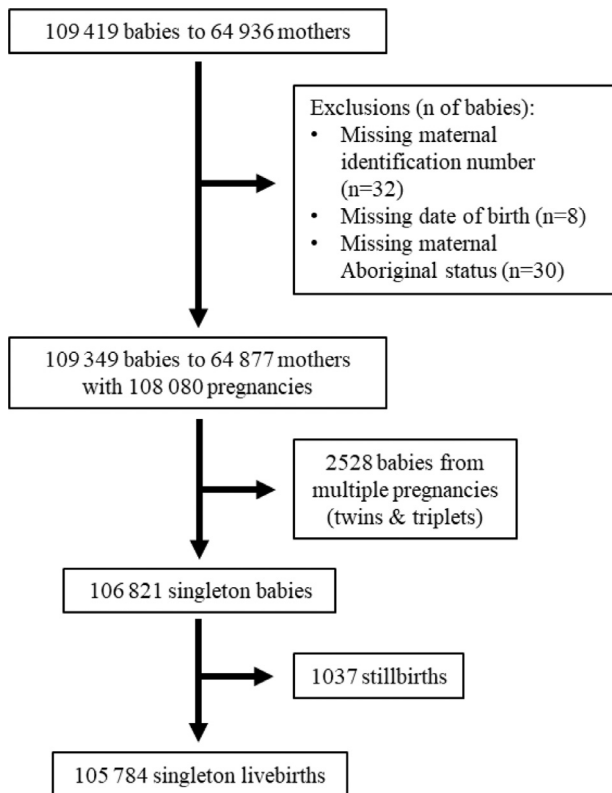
109 419 babies to 64 936 mothers

Exclusions (n of babies):
• Missing maternal identification number (n=32)
• Missing date of birth (n=8)
• Missing maternal Aboriginal status (n=30)

109 349 babies to 64 877 mothers with 108 080 pregnancies

2528 babies from multiple pregnancies (twins & triplets)

106 821 singleton babies

1037 stillbirths

105 784 singleton livebirths